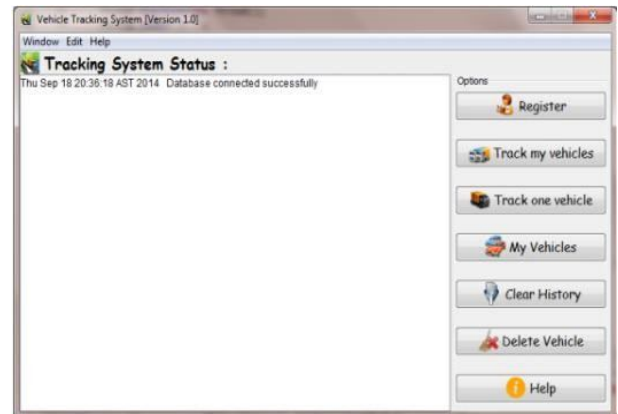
Vehicle Tracking System [Version 1.0]

Window Edit Help

Tracking System Status :

Thu Sep 18 20:36:18 AST 2014 Database connected successfully

Options

Register

Track my vehicles

Track one vehicle

My Vehicles

Clear History

Delete Vehicle

Help